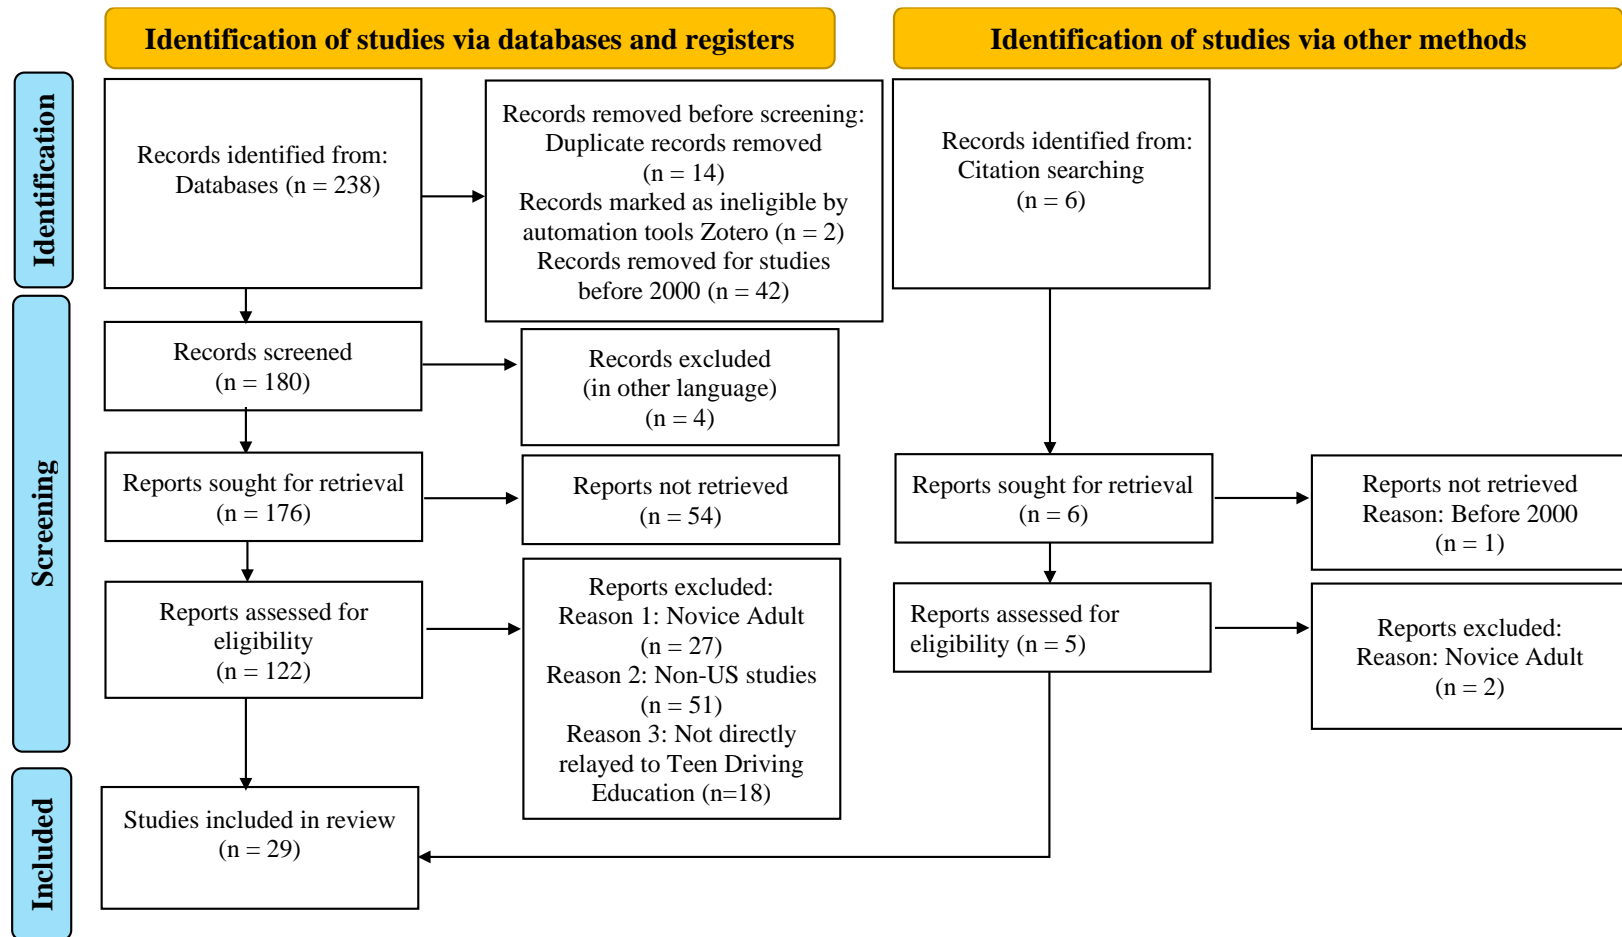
Identification of studies via databases and registers

Identification of studies via other methods

Identification

Records identified from:
Databases (n = 238)

Records removed before screening:
Duplicate records removed
(n = 14)
Records marked as ineligible by automation tools Zotero (n = 2)
Records removed for studies before 2000 (n = 42)

Records identified from:
Citation searching
(n = 6)

Screening

Records screened
(n = 180)

Records excluded
(in other language)
(n = 4)

Reports sought for retrieval
(n = 176)

Reports not retrieved
(n = 54)

Reports sought for retrieval
(n = 6)

Reports not retrieved
Reason: Before 2000
(n = 1)

Reports assessed for eligibility
(n = 122)

Reports excluded:
Reason 1: Novice Adult
(n = 27)
Reason 2: Non-US studies
(n = 51)
Reason 3: Not directly relayed to Teen Driving Education (n=18)

Reports assessed for eligibility (n = 5)

Reports excluded:
Reason: Novice Adult
(n = 2)

Included

Studies included in review
(n = 29)